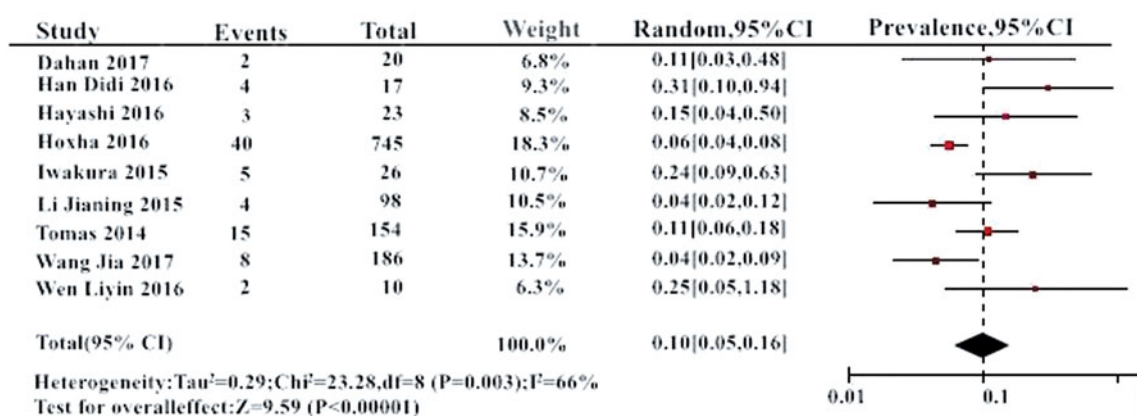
| Study | Events | Total | Weight | Random,95%CI | Prevalence,95%CI |
|---|---|---|---|---|---|
| Dahan 2017 | 2 | 20 | 6.8% | 0.11[0.03,0.48] | |
| Han Didi 2016 | 4 | 17 | 9.3% | 0.31[0.10,0.94] | |
| Hayashi 2016 | 3 | 23 | 8.5% | 0.15[0.04,0.50] | |
| Hoxha 2016 | 40 | 745 | 18.3% | 0.06[0.04,0.08] | |
| Iwakura 2015 | 5 | 26 | 10.7% | 0.24[0.09,0.63] | |
| Li Jianing 2015 | 4 | 98 | 10.5% | 0.04[0.02,0.12] | |
| Tomas 2014 | 15 | 154 | 15.9% | 0.11[0.06,0.18] | |
| Wang Jia 2017 | 8 | 186 | 13.7% | 0.04[0.02,0.09] | |
| Wen Liyin 2016 | 2 | 10 | 6.3% | 0.25[0.05,1.18] | |
| Total(95% CI) | | | 100.0% | 0.10[0.05,0.16] | |

Heterogeneity:Tau$^2$=0.29;Chi$^2$=23.28,df=8 (P=0.003);I$^2$=66%
Test for overalleffect:Z=9.59 (P<0.00001)

0.01 0.1